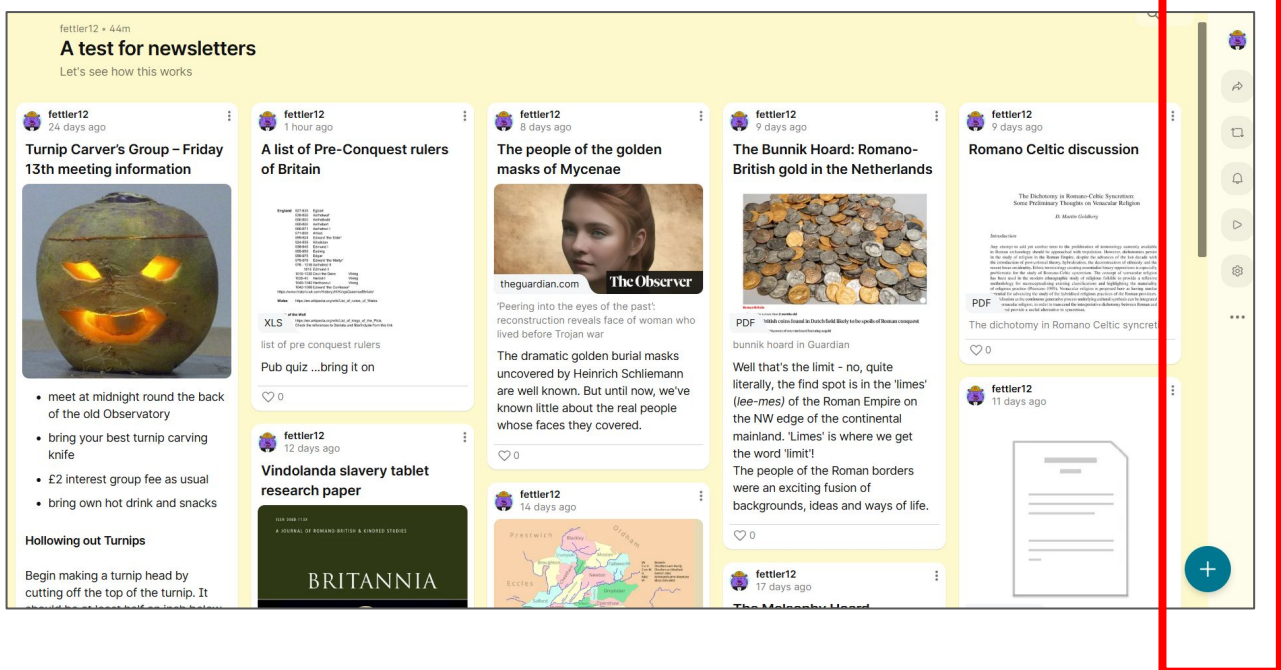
fettler12 • 44m

A test for newsletters

Let's see how this works

fettler12
24 days ago

Turnip Carver's Group – Friday 13th meeting information

- meet at midnight round the back of the old Observatory
- bring your best turnip carving knife
- £2 interest group fee as usual
- bring own hot drink and snacks

Hollowing out Turnips

Begin making a turnip head by cutting off the top of the turnip. It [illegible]

fettler12
1 hour ago

A list of Pre-Conquest rulers of Britain

XLS

list of pre conquest rulers

Pub quiz ...bring it on

♡ 0

fettler12
12 days ago

Vindolanda slavery tablet research paper

A JOURNAL OF ROMANO-BRITISH & KINDRED STUDIES

BRITANNIA

fettler12
8 days ago

The people of the golden masks of Mycenae

theguardian.com

The Observer

'Peering into the eyes of the past': reconstruction reveals face of woman who lived before Trojan war

The dramatic golden burial masks uncovered by Heinrich Schliemann are well known. But until now, we've known little about the real people whose faces they covered.

♡ 0

fettler12
14 days ago

fettler12
9 days ago

The Bunnik Hoard: Romano-British gold in the Netherlands

PDF

bunnik hoard in Guardian

Well that's the limit - no, quite literally, the find spot is in the 'limes' (lee-mes) of the Roman Empire on the NW edge of the continental mainland. 'Limes' is where we get the word 'limit'!
The people of the Roman borders were an exciting fusion of backgrounds, ideas and ways of life.

♡ 0

fettler12
17 days ago

fettler12
9 days ago

Romano Celtic discussion

The Dichotomy in Romano-Celtic Syncretism
Some Preliminary Thoughts on Vernacular Religion

PDF

The dichotomy in Romano Celtic syncret

♡ 0

fettler12
11 days ago